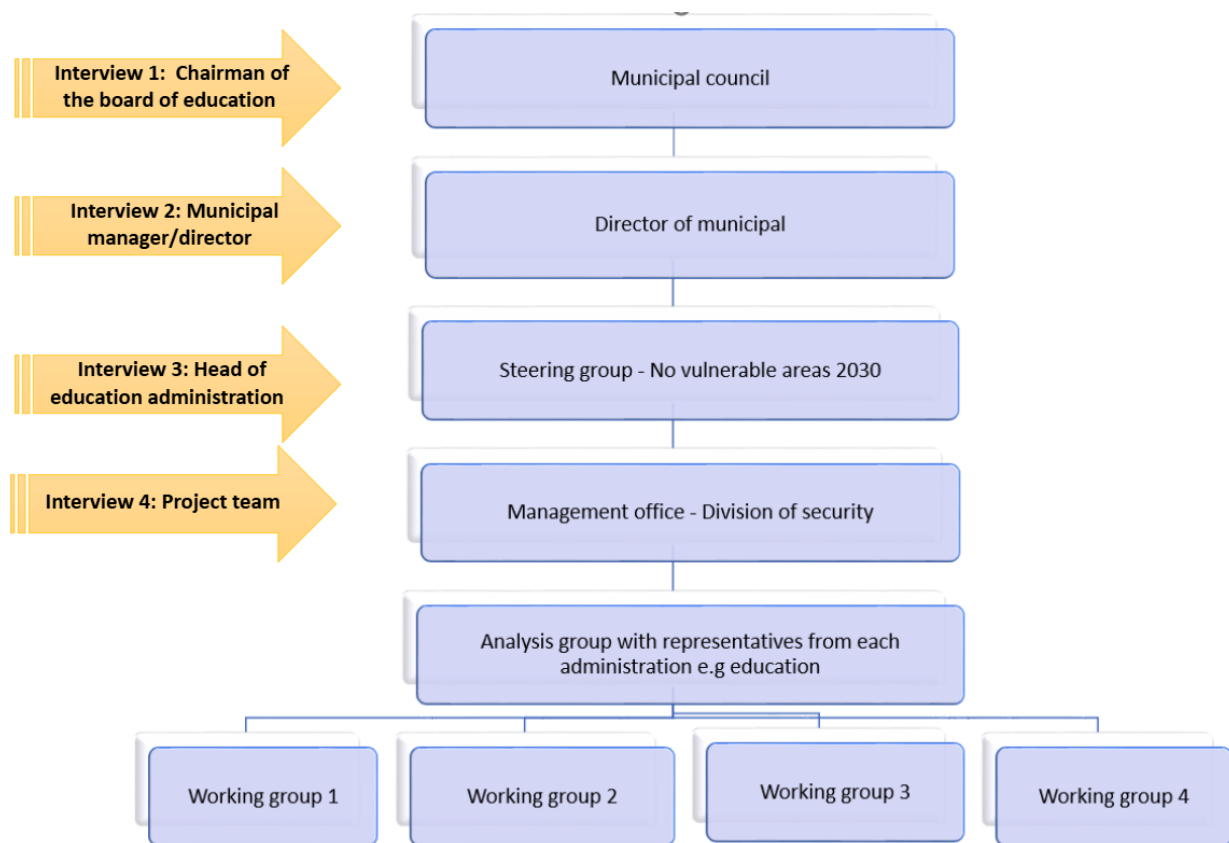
Interview 1: Chairman of the board of education

Municipal council

Interview 2: Municipal manager/director

Director of municipal

Interview 3: Head of education administration

Steering group - No vulnerable areas 2030

Interview 4: Project team

Management office - Division of security

Analysis group with representatives from each administration e.g education

Working group 1

Working group 2

Working group 3

Working group 4